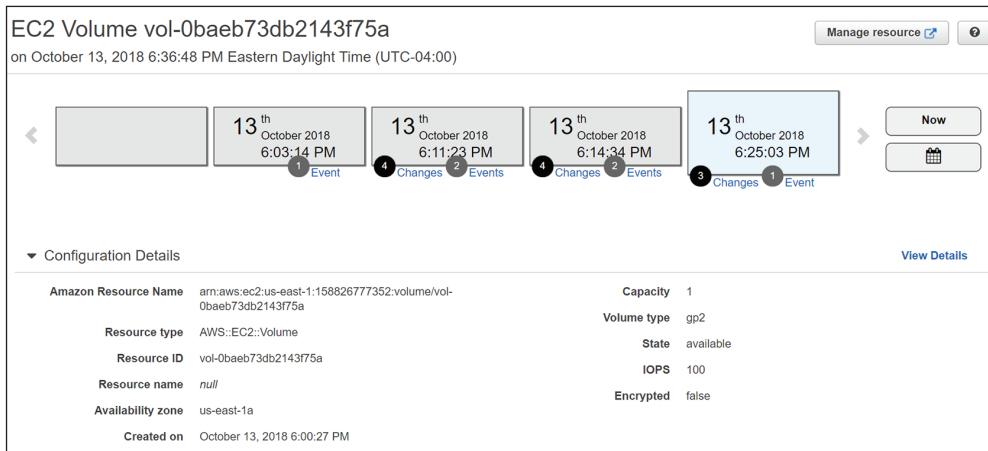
EC2 Volume vol-0baeb73db2143f75a

on October 13, 2018 6:36:48 PM Eastern Daylight Time (UTC-04:00)

Manage resource

?

13 th October 2018 6:03:14 PM
1 Event

13 th October 2018 6:11:23 PM
4 Changes 2 Events

13 th October 2018 6:14:34 PM
4 Changes 2 Events

13 th October 2018 6:25:03 PM
3 Changes 1 Event

Now

Configuration Details

View Details

| | |
|---|---|
| Amazon Resource Name | arn:aws:ec2:us-east-1:158826777352:volume/vol-0baeb73db2143f75a |
| Resource type | AWS::EC2::Volume |
| Resource ID | vol-0baeb73db2143f75a |
| Resource name | null |
| Availability zone | us-east-1a |
| Created on | October 13, 2018 6:00:27 PM |

| | |
|---|---|
| Capacity | 1 |
| Volume type | gp2 |
| State | available |
| IOPS | 100 |
| Encrypted | false |